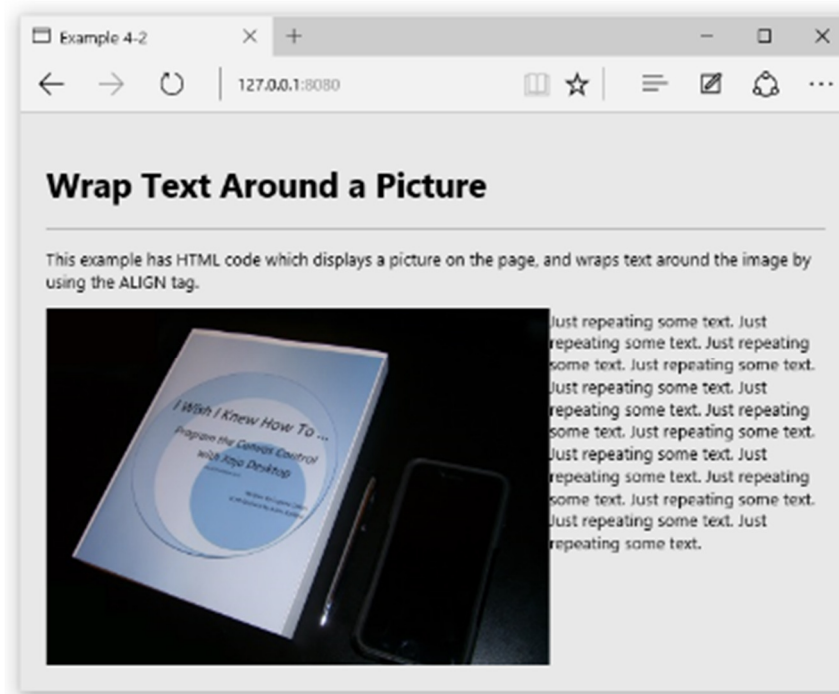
Example 4-2

127.0.0.1:8080

Wrap Text Around a Picture

This example has HTML code which displays a picture on the page, and wraps text around the image by using the ALIGN tag.

I Wish I Knew How To ...

Program the Canvas Control with Xojo Desktop

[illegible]

Just repeating some text. Just repeating some text. Just repeating some text. Just repeating some text. Just repeating some text. Just repeating some text. Just repeating some text. Just repeating some text. Just repeating some text. Just repeating some text. Just repeating some text. Just repeating some text. Just repeating some text.